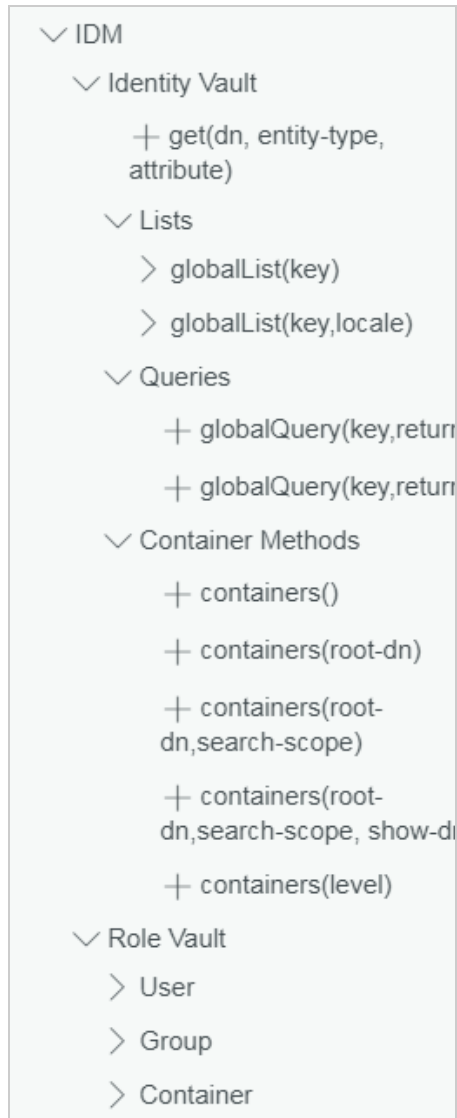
IDM

Identity Vault

+ get(dn, entity-type, attribute)

Lists

globalList(key)

globalList(key,locale)

Queries

+ globalQuery(key,retur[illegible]

+ globalQuery(key,retur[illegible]

Container Methods

+ containers()

+ containers(root-dn)

+ containers(root-dn,search-scope)

+ containers(root-dn,search-scope, show-d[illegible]

+ containers(level)

Role Vault

User

Group

Container